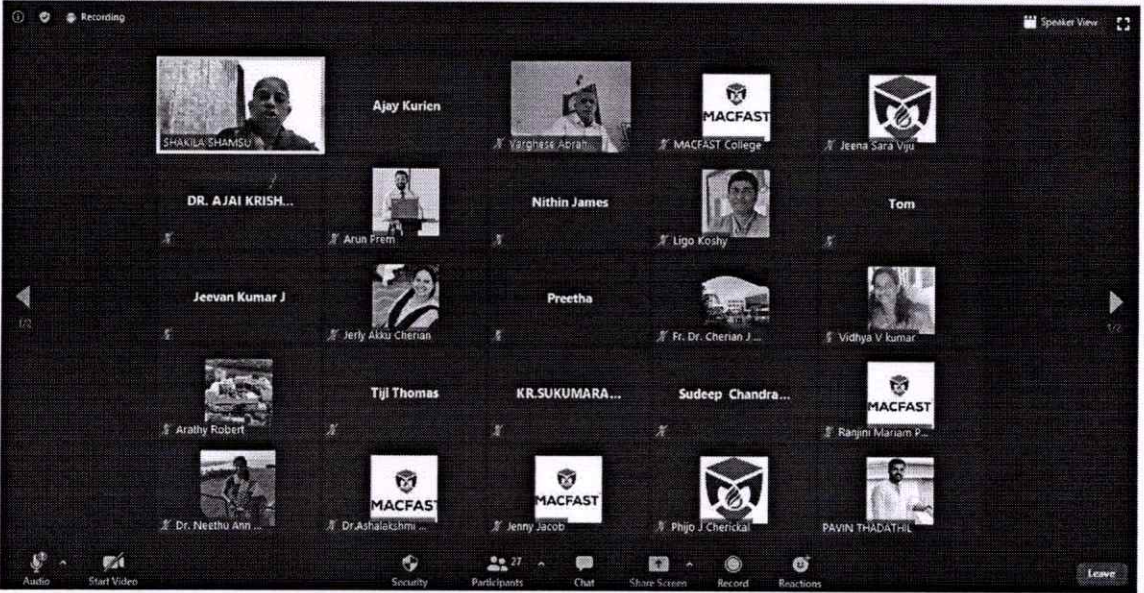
Recording

Speaker View

SHAKILA SHAMSU

Ajay Kurien

Varghese Abrah...

MACFAST

MACFAST College

Jeena Sara Viju

DR. AJAI KRISH...

Arun Prem

Nithin James

Ligo Koshy

Tom

1/2

Jeevan Kumar J

Jerly Akku Cherian

Preetha

Fr. Dr. Cherian J...

Vidhya V kumar

1/2

Arathy Robert

Tiji Thomas

KR.SUKUMARA...

Sudeep Chandra...

MACFAST

Ranjini Mariam P...

Dr. Neethu Ann ...

MACFAST

Dr.Ashalekshmi ...

MACFAST

Jenny Jacob

Phijo J Cherickal

PAVIN THADATHIL

Audio

Start Video

Security

27

Participants

Chat

Share Screen

Record

Reactions

Leave